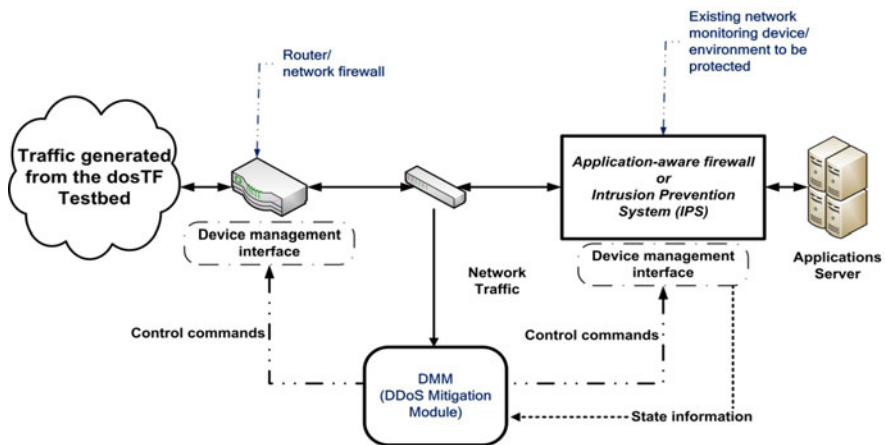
Router/
network firewall

Existing network monitoring device/ environment to be protected

Traffic generated from the dosTF Testbed

Device management interface

Application-aware firewall
or
Intrusion Prevention System (IPS)

Device management interface

Applications Server

Network Traffic

Control commands

Control commands

DMM
(DDoS Mitigation Module)

State information